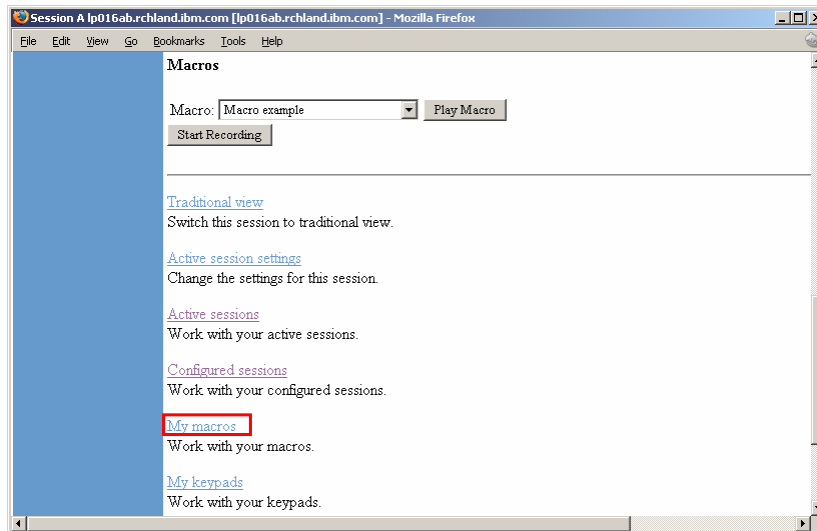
Session A lp016ab.rchland.ibm.com [lp016ab.rchland.ibm.com] - Mozilla Firefox

File Edit View Go Bookmarks Tools Help

Macros

Macro: Macro example Play Macro

Start Recording

Traditional view
Switch this session to traditional view.

Active session settings
Change the settings for this session.

Active sessions
Work with your active sessions.

Configured sessions
Work with your configured sessions.

My macros
Work with your macros.

My keypads
Work with your keypads.